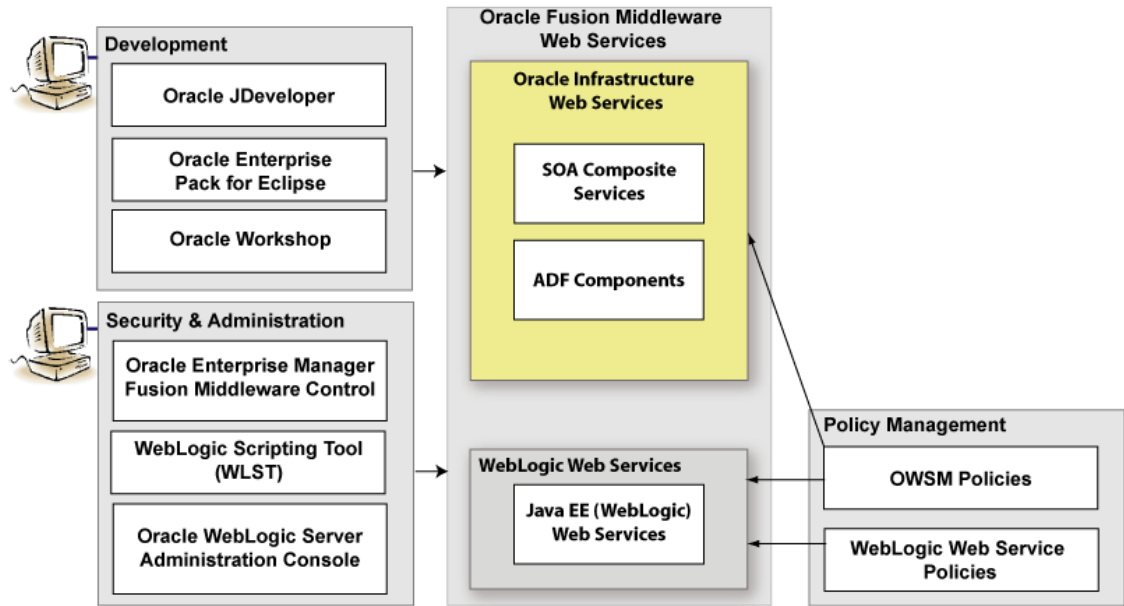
Development

Oracle JDeveloper

Oracle Enterprise Pack for Eclipse

Oracle Workshop

Security & Administration

Oracle Enterprise Manager Fusion Middleware Control

WebLogic Scripting Tool (WLST)

Oracle WebLogic Server Administration Console

Oracle Fusion Middleware Web Services

Oracle Infrastructure Web Services

SOA Composite Services

ADF Components

WebLogic Web Services

Java EE (WebLogic) Web Services

Policy Management

OWSM Policies

WebLogic Web Service Policies